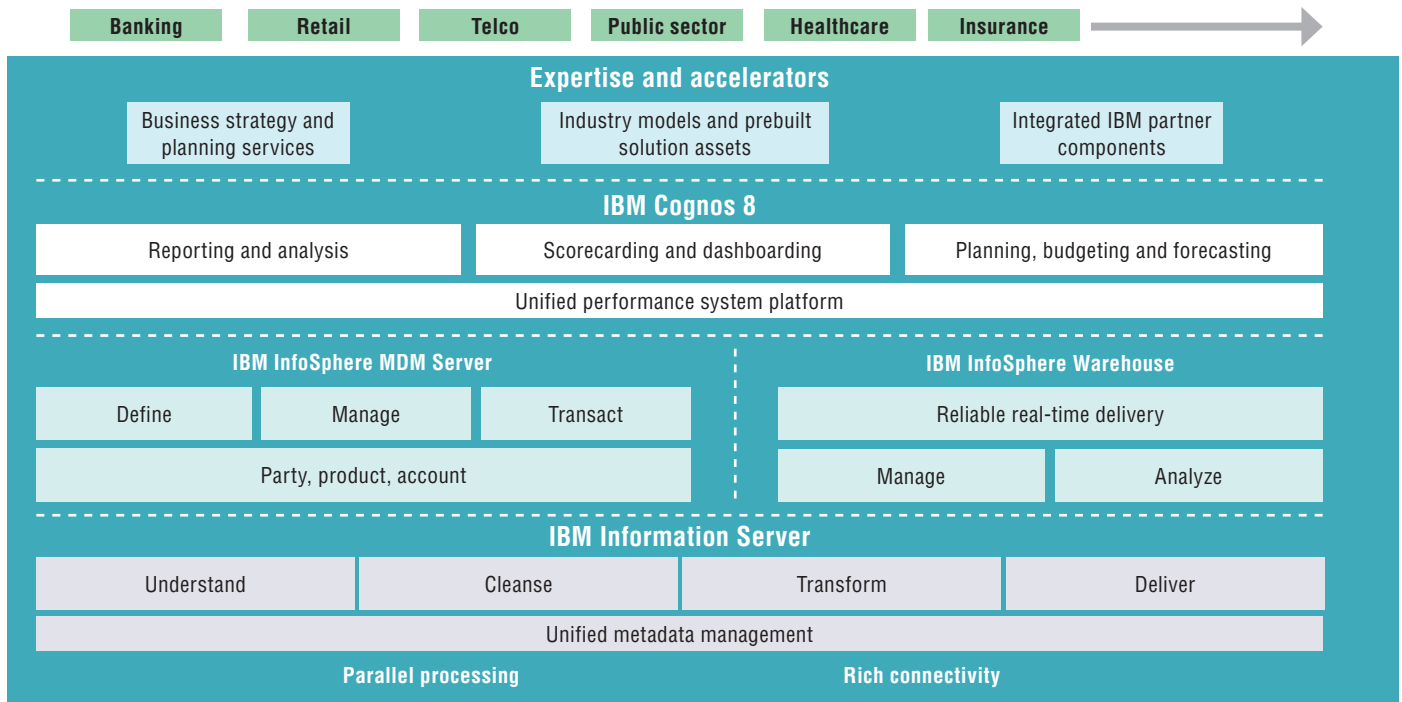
Banking
Retail
Telco
Public sector
Healthcare
Insurance

Expertise and accelerators

Business strategy and planning services
Industry models and prebuilt solution assets
Integrated IBM partner components

IBM Cognos 8

Reporting and analysis
Scorecarding and dashboarding
Planning, budgeting and forecasting
Unified performance system platform

IBM InfoSphere MDM Server

Define
Manage
Transact
Party, product, account

IBM InfoSphere Warehouse

Reliable real-time delivery
Manage
Analyze

IBM Information Server

Understand
Cleanse
Transform
Deliver
Unified metadata management

Parallel processing
Rich connectivity